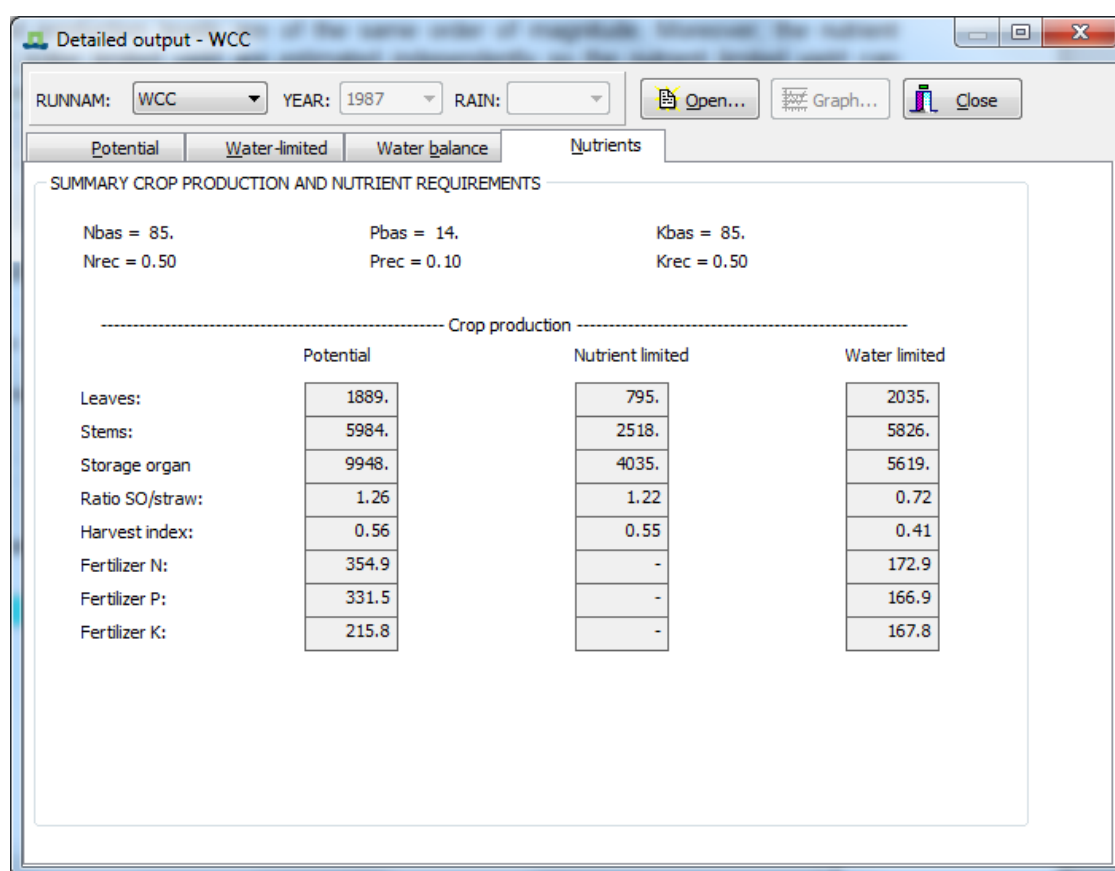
Detailed output - WCC

RUNNAM: WCC YEAR: 1987 RAIN:

Open... Graph... Close

Potential | Water-limited | Water balance | Nutrients

SUMMARY CROP PRODUCTION AND NUTRIENT REQUIREMENTS

Nbas = 85. Pbas = 14. Kbas = 85.
Nrec = 0.50 Prec = 0.10 Krec = 0.50

------------------------------------------------------ Crop production ------------------------------------------------------

| | Potential | Nutrient limited | Water limited |
|---|---|---|---|
| Leaves: | 1889. | 795. | 2035. |
| Stems: | 5984. | 2518. | 5826. |
| Storage organ | 9948. | 4035. | 5619. |
| Ratio SO/straw: | 1.26 | 1.22 | 0.72 |
| Harvest index: | 0.56 | 0.55 | 0.41 |
| Fertilizer N: | 354.9 | - | 172.9 |
| Fertilizer P: | 331.5 | - | 166.9 |
| Fertilizer K: | 215.8 | - | 167.8 |